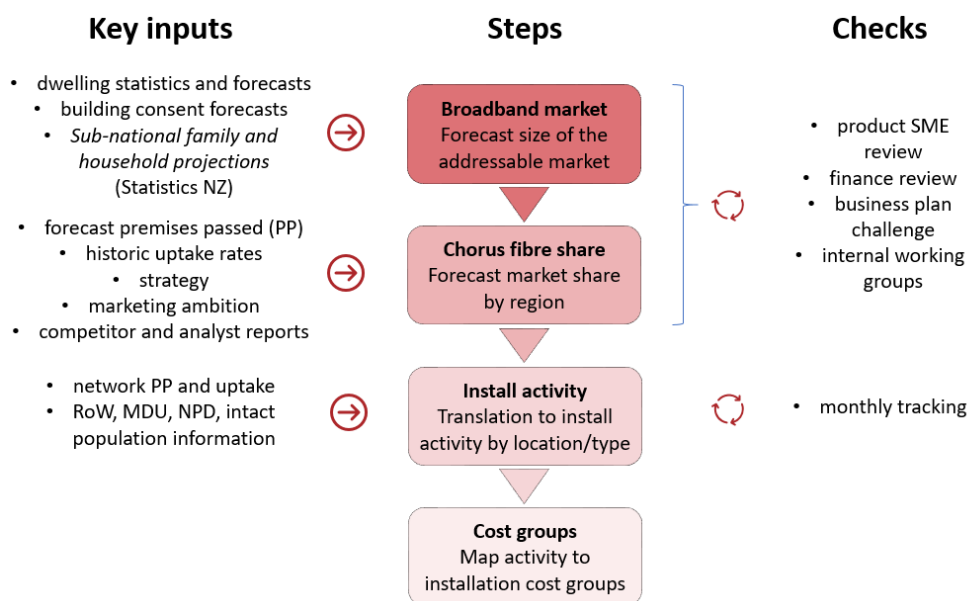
Key inputs

- dwelling statistics and forecasts
- building consent forecasts
- *Sub-national family and household projections* (Statistics NZ)

- forecast premises passed (PP)
- historic uptake rates
- strategy
- marketing ambition
- competitor and analyst reports

- network PP and uptake
- RoW, MDU, NPD, intact population information

Steps

**Broadband market**
Forecast size of the addressable market

**Chorus fibre share**
Forecast market share by region

**Install activity**
Translation to install activity by location/type

**Cost groups**
Map activity to installation cost groups

Checks

- product SME review
- finance review
- business plan challenge
- internal working groups

- monthly tracking